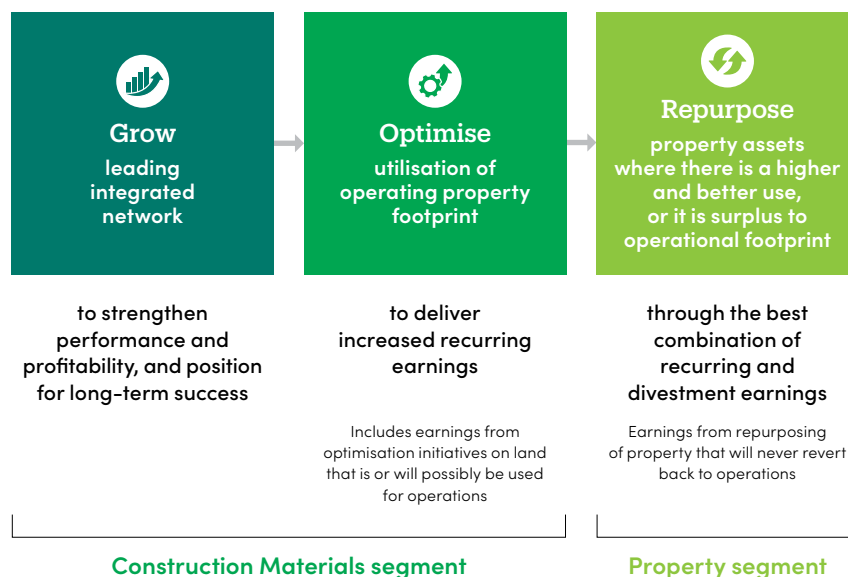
Grow
leading integrated network

Optimise
utilisation of operating property footprint

Repurpose
property assets where there is a higher and better use, or it is surplus to operational footprint

to strengthen performance and profitability, and position for long-term success

to deliver increased recurring earnings

Includes earnings from optimisation initiatives on land that is or will possibly be used for operations

through the best combination of recurring and divestment earnings

Earnings from repurposing of property that will never revert back to operations

Construction Materials segment

Property segment